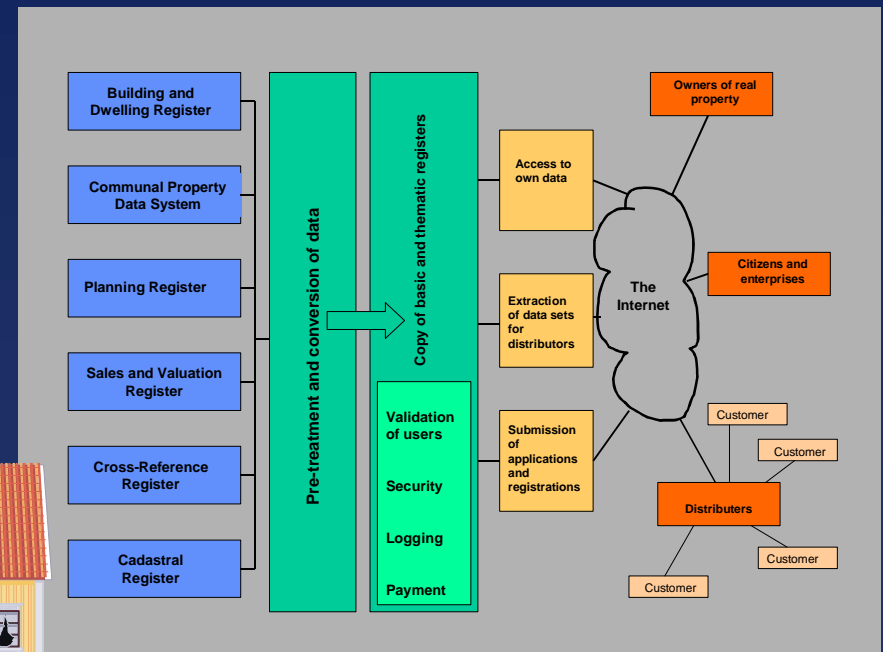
Building and Dwelling Register

Communal Property Data System

Planning Register

Sales and Valuation Register

Cross-Reference Register

Cadastral Register

Pre-treatment and conversion of data

Copy of basic and thematic registers

Validation of users

Security

Logging

Payment

Access to own data

Extraction of data sets for distributors

Submission of applications and registrations

The Internet

Owners of real property

Citizens and enterprises

Customer

Customer

Distributers

Customer

Customer